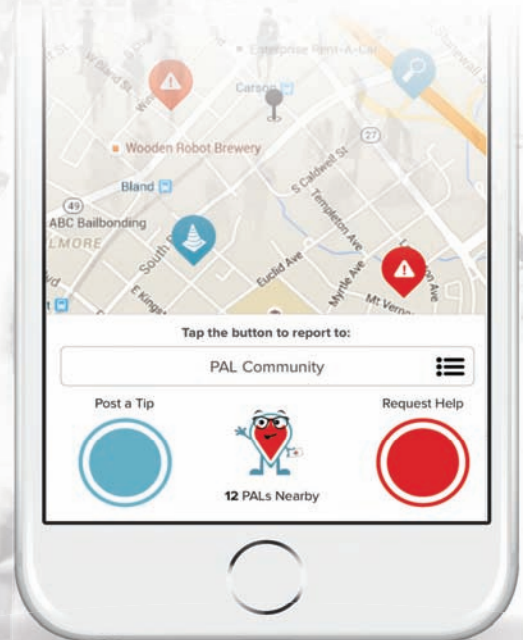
Enterprise Rent-A-Car

W Bland St

Carson

Wooden Robot Brewery

27

Bland

S Caldwell St

49

ABC Bailbonding

LMORE

Templeton Ave

South

Euclid Ave

E Kingston

Myrtle Ave

Mt Vernon

Ave

Tap the button to report to:

PAL Community

Post a Tip

Request Help

12 PALs Nearby